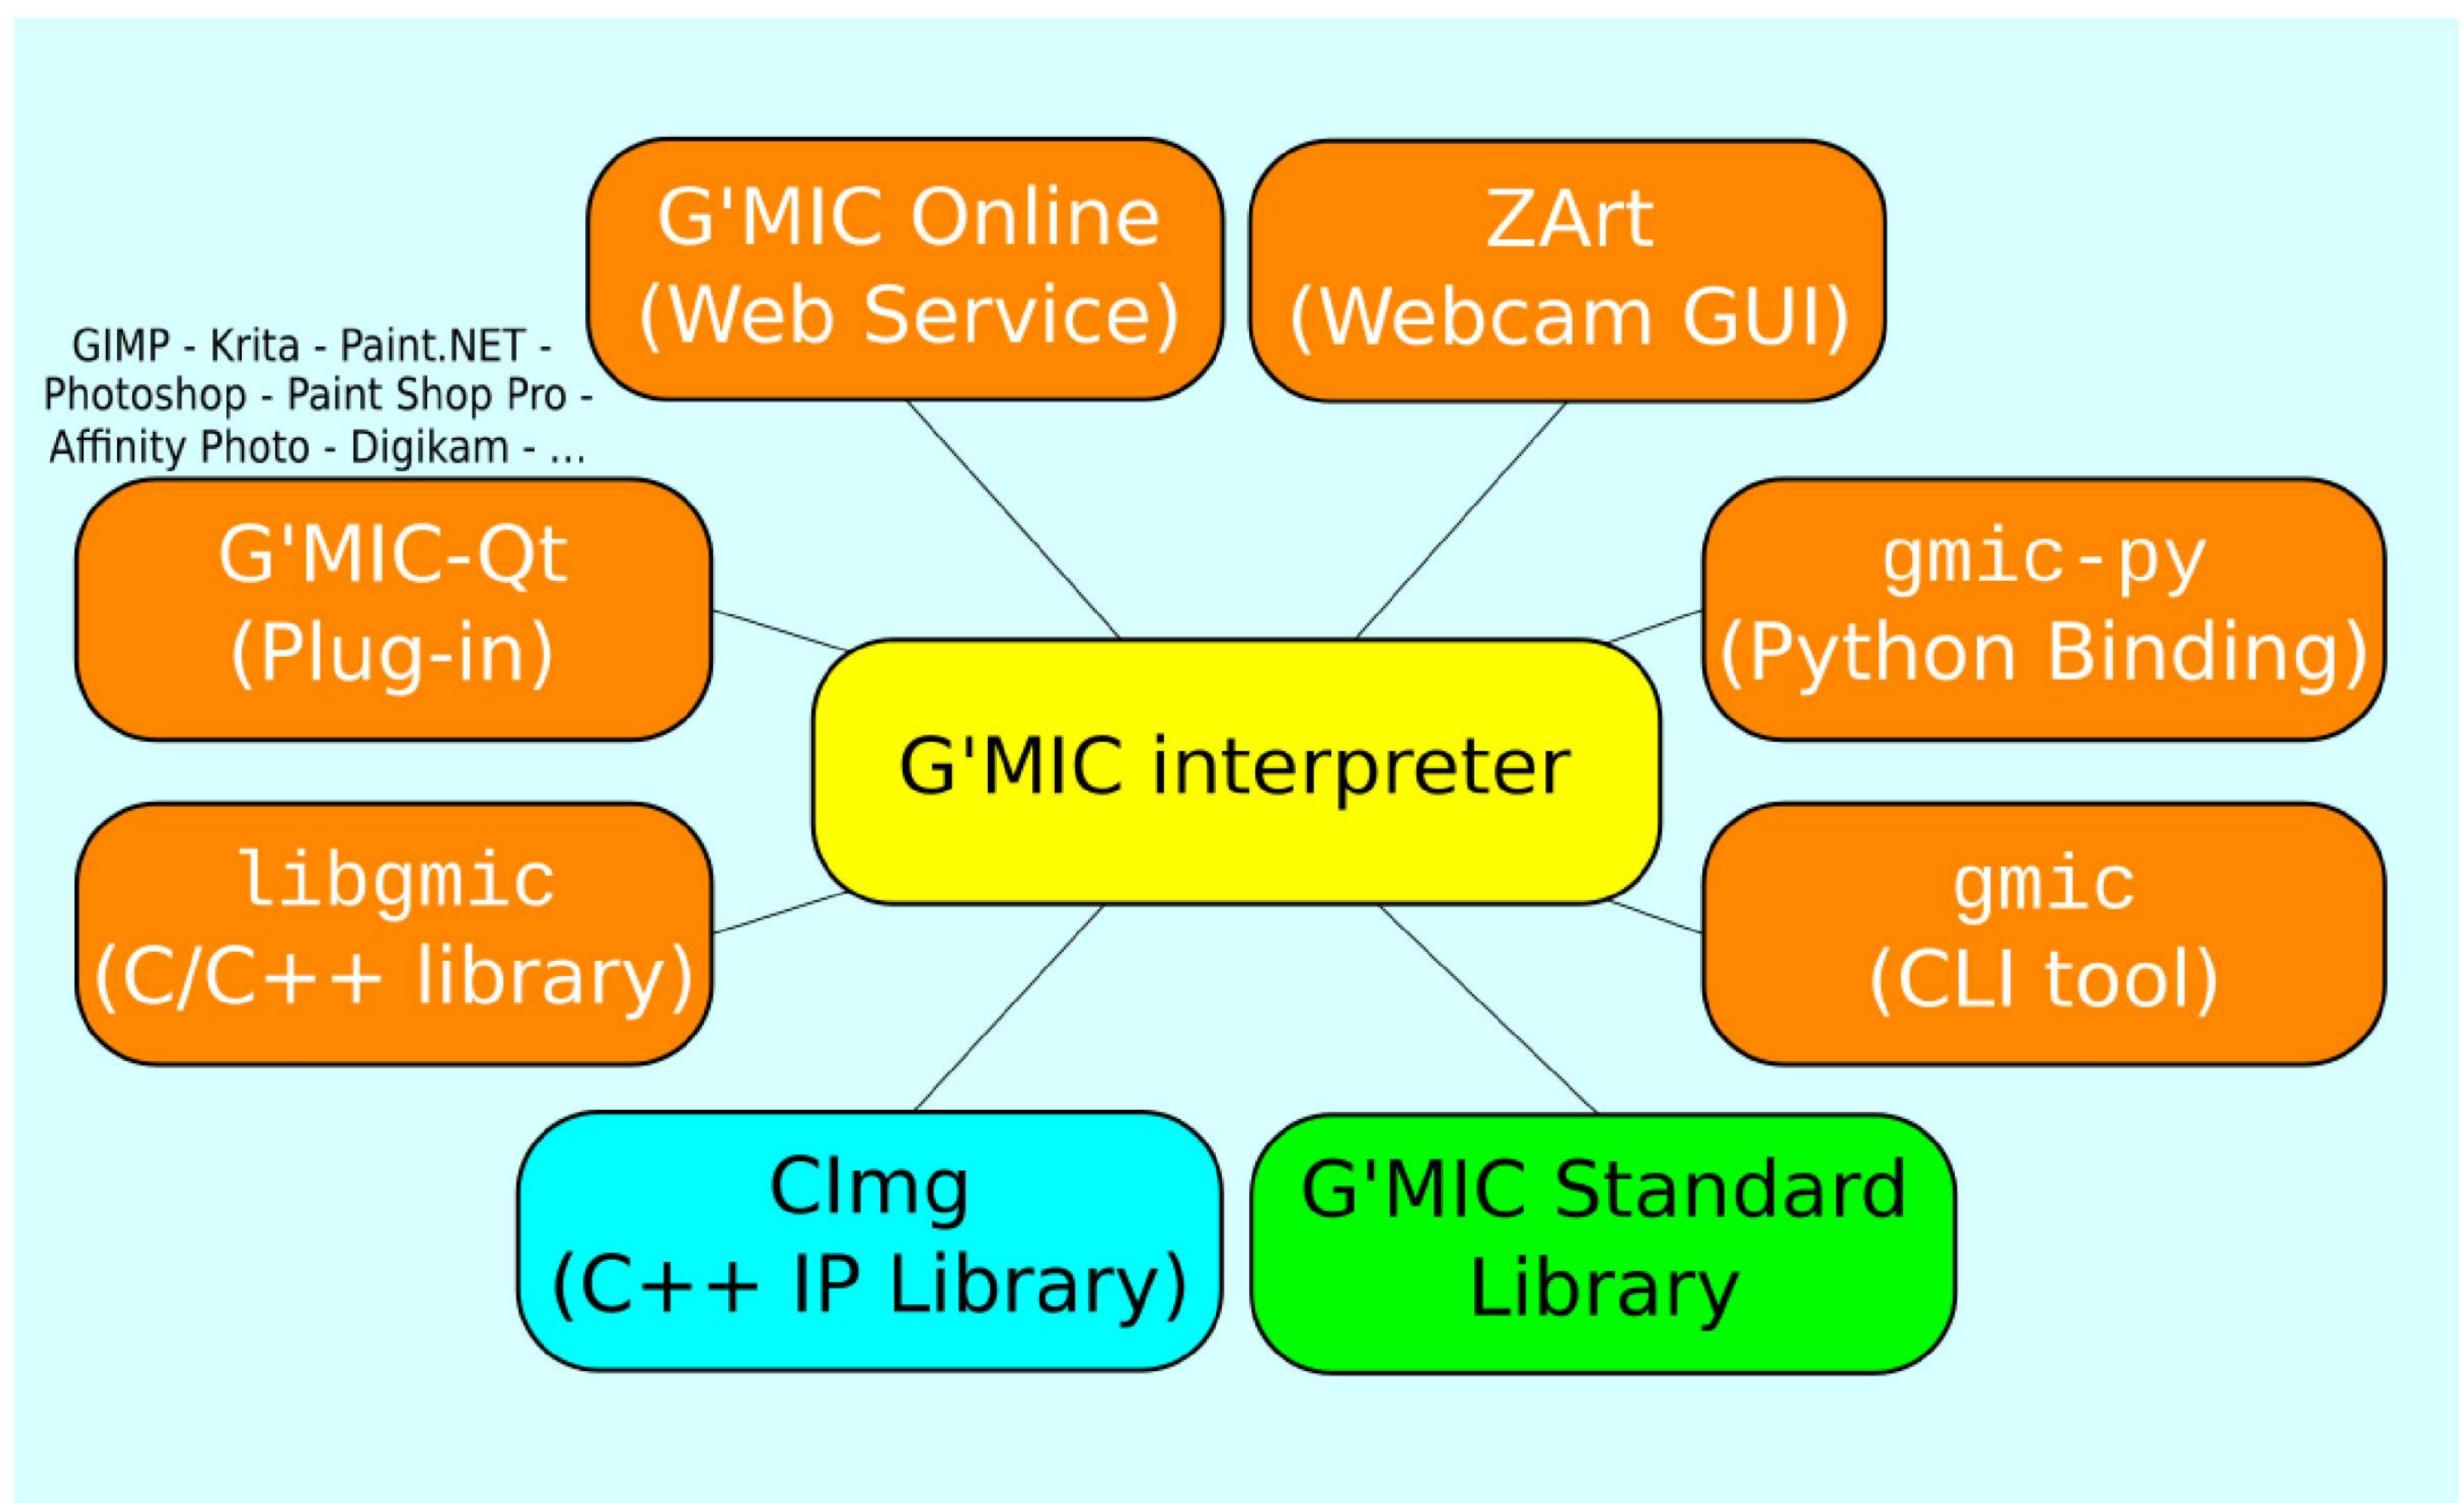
G'MIC Online
(Web Service)

ZArt
(Webcam GUI)

GIMP - Krita - Paint.NET - Photoshop - Paint Shop Pro - Affinity Photo - Digikam - ...

G'MIC-Qt
(Plug-in)

gmic-py
(Python Binding)

G'MIC interpreter

libgmic
(C/C++ library)

gmic
(CLI tool)

CImg
(C++ IP Library)

G'MIC Standard
Library